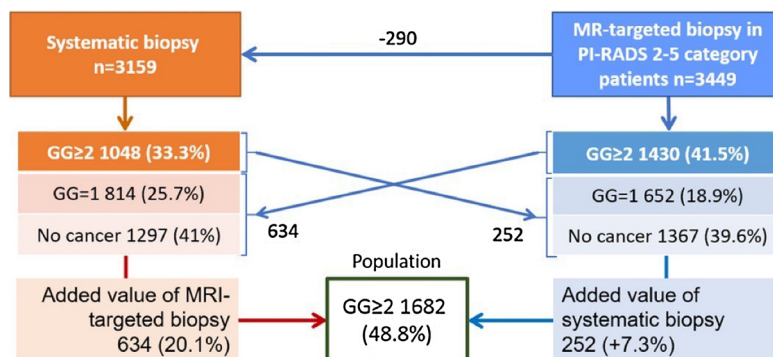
Systematic biopsy n=3159

-290

MR-targeted biopsy in PI-RADS 2-5 category patients n=3449

GG≥2 1048 (33.3%)

GG=1 814 (25.7%)

No cancer 1297 (41%)

634

252

GG≥2 1430 (41.5%)

GG=1 652 (18.9%)

No cancer 1367 (39.6%)

Population

Added value of MRI-targeted biopsy 634 (20.1%)

GG≥2 1682 (48.8%)

Added value of systematic biopsy 252 (+7.3%)